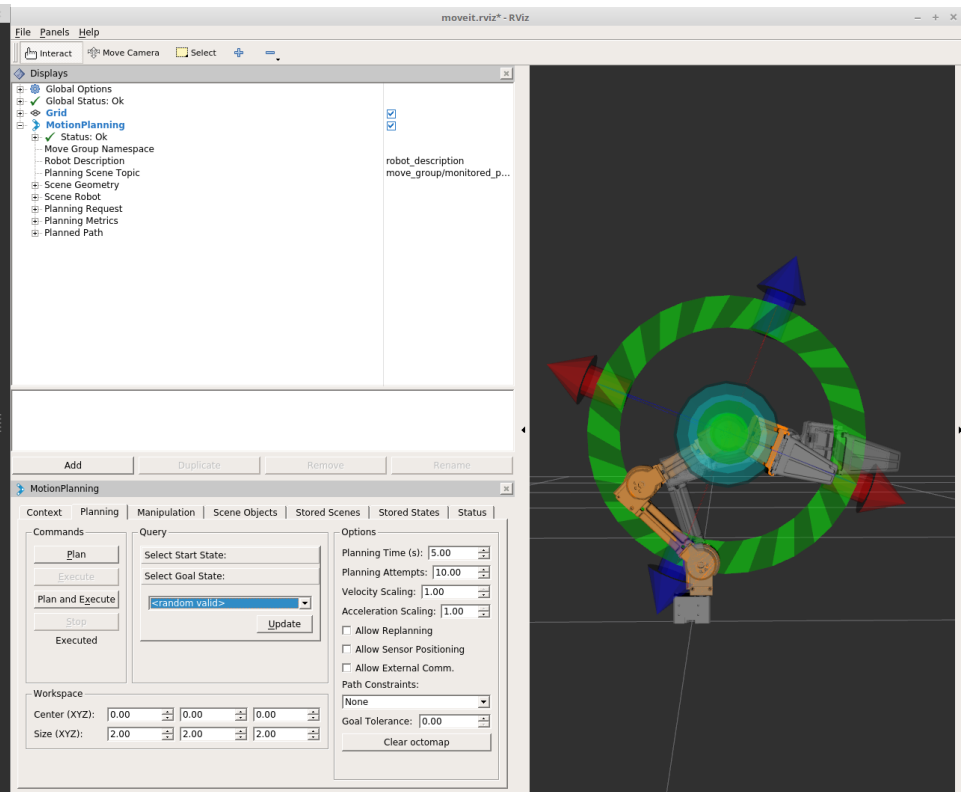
moveit.rviz* - RViz

File Panels Help

Interact Move Camera Select

Displays

Global Options
Global Status: Ok
Grid
MotionPlanning
Status: Ok
Move Group Namespace
Robot Description robot_description
Planning Scene Topic move_group/monitored_p...
Scene Geometry
Scene Robot
Planning Request
Planning Metrics
Planned Path

Add Duplicate Remove Rename

MotionPlanning

Context Planning Manipulation Scene Objects Stored Scenes Stored States Status

Commands
Plan
Execute
Plan and Execute
Stop
Executed

Query
Select Start State:
Select Goal State:
<random valid>
Update

Options
Planning Time (s): 5.00
Planning Attempts: 10.00
Velocity Scaling: 1.00
Acceleration Scaling: 1.00
Allow Replanning
Allow Sensor Positioning
Allow External Comm.
Path Constraints:
None
Goal Tolerance: 0.00
Clear octomap

Workspace
Center (XYZ): 0.00 0.00 0.00
Size (XYZ): 2.00 2.00 2.00